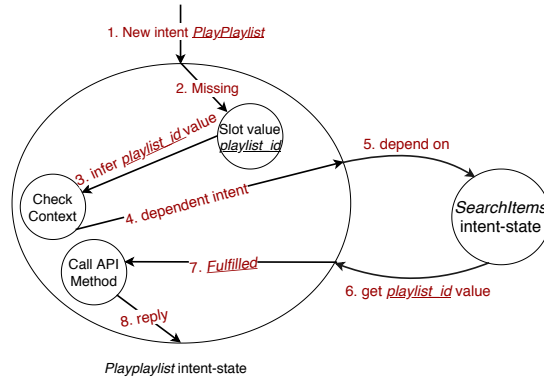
1. New intent *PlayPlaylist*

2. Missing

Slot value *playlist_id*

3. infer *playlist_id* value

5. depend on

Check Context

4. dependent intent

*SearchItems* intent-state

Call API Method

7. *Fulfilled*

6. get *playlist_id* value

8. reply

*Playplaylist* intent-state